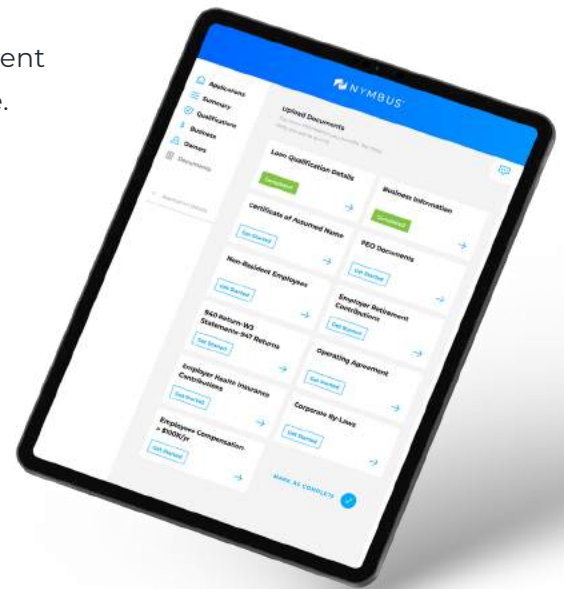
ent

e.

NYMBUS

Applications
Summary
Qualification
Business
Owners
Documents

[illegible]

Upload Documents
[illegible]

Loan Qualification Details
Completed

Business Information
Completed

Certificate of Assumed Name
Get Started

PEO Documents
Get Started

Non-Resident Employees
Get Started

Employer Retirement Contributions
Get Started

940 Return-W3 Statements-941 Returns
Get Started

Operating Agreement
Get Started

Employer Health Insurance Contributions
Get Started

Corporate By-Laws
Get Started

Employee Compensation > $100K/yr
Get Started

MARK AS COMPLETE